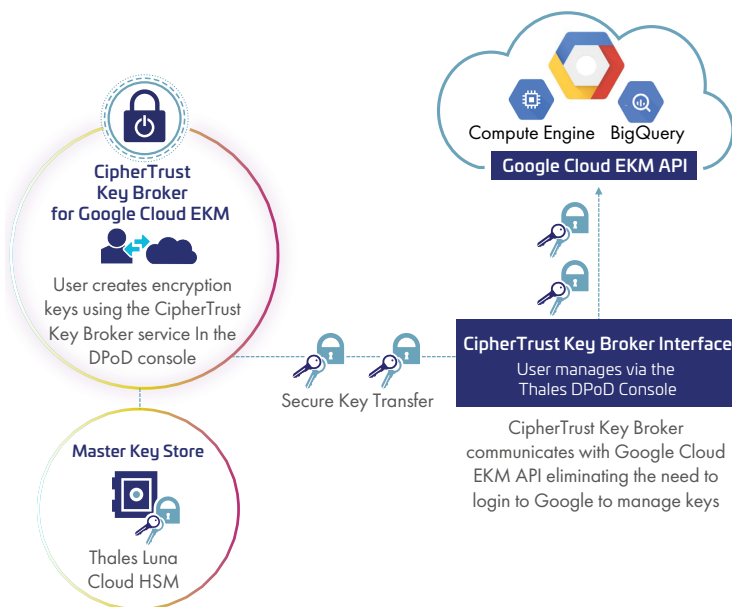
Compute Engine

BigQuery

Google Cloud EKM API

CipherTrust Key Broker for Google Cloud EKM

User creates encryption keys using the CipherTrust Key Broker service In the DPoD console

Secure Key Transfer

CipherTrust Key Broker Interface

User manages via the Thales DPoD Console

CipherTrust Key Broker communicates with Google Cloud EKM API eliminating the need to login to Google to manage keys

Master Key Store

Thales Luna Cloud HSM